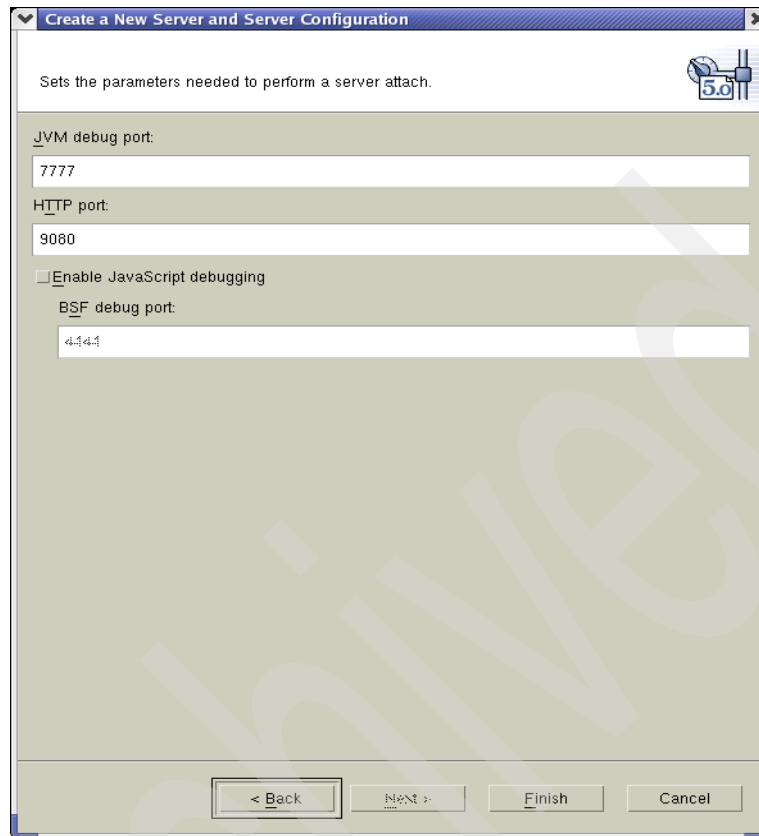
Create a New Server and Server Configuration

Sets the parameters needed to perform a server attach.

5.0

JVM debug port:

7777

HTTP port:

9080

Enable JavaScript debugging

BSF debug port:

4444

< Back

Next >

Finish

Cancel